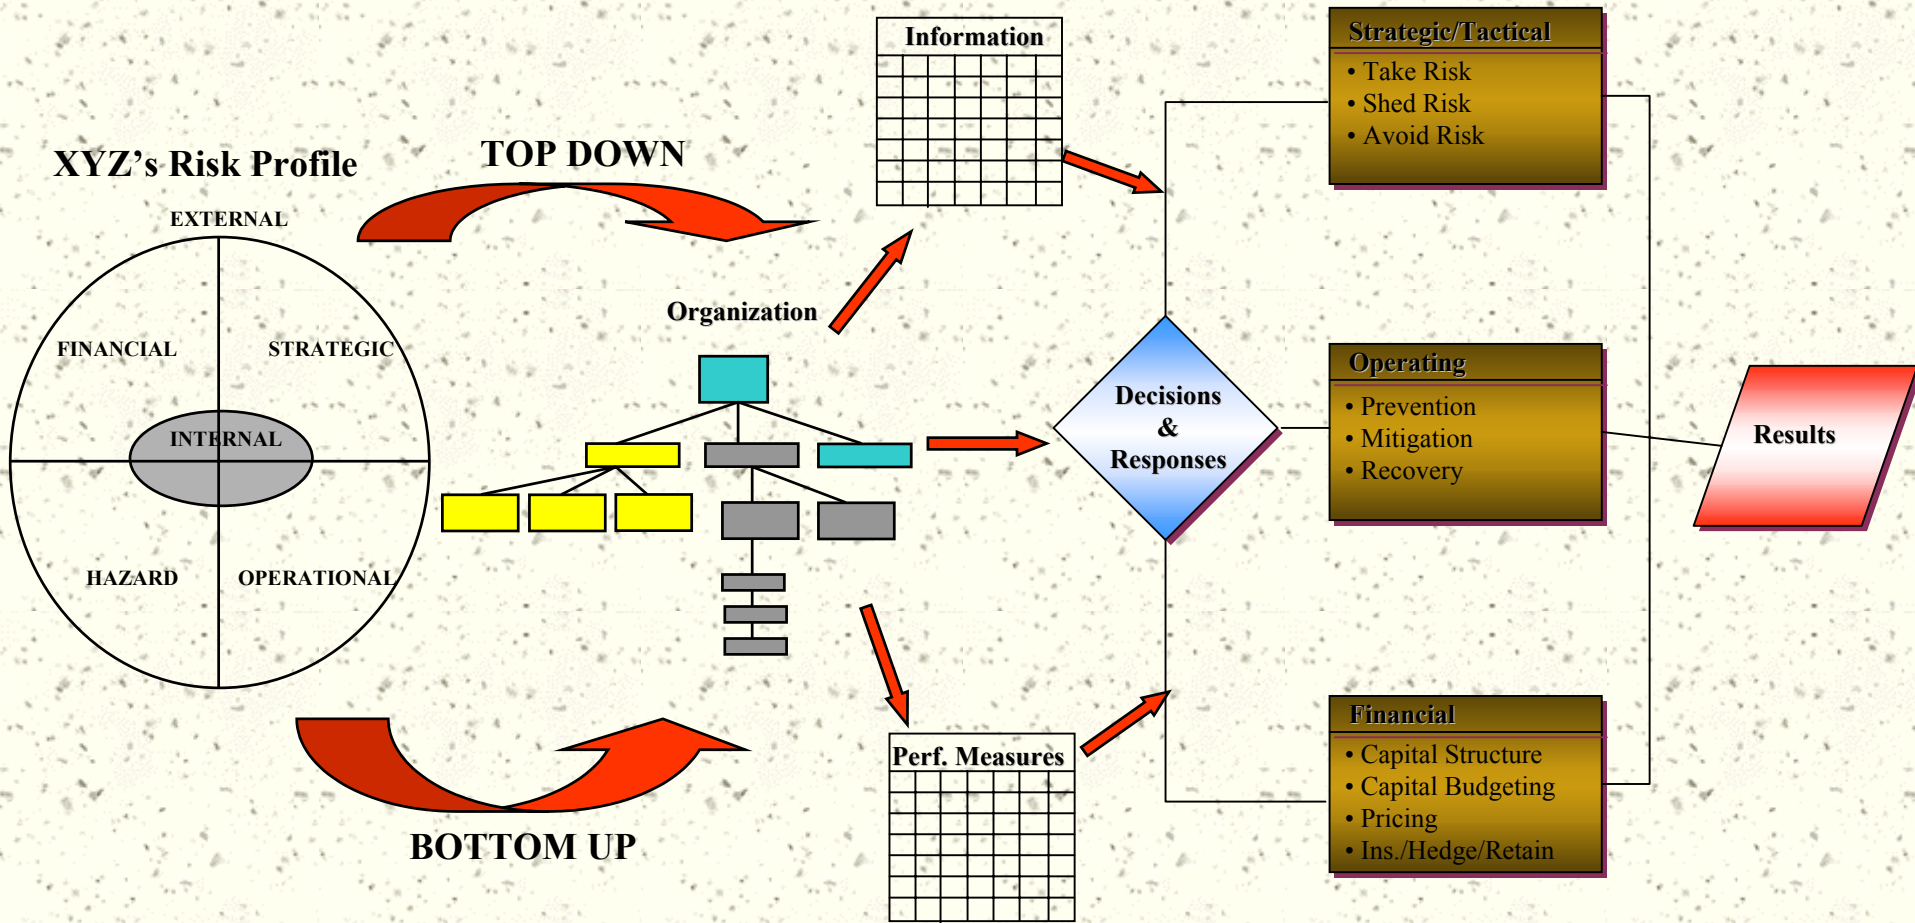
XYZ's Risk Profile

TOP DOWN

EXTERNAL

FINANCIAL

STRATEGIC

INTERNAL

HAZARD

OPERATIONAL

BOTTOM UP

Organization

Information

Perf. Measures

Decisions & Responses

Strategic/Tactical
• Take Risk
• Shed Risk
• Avoid Risk

Operating
• Prevention
• Mitigation
• Recovery

Financial
• Capital Structure
• Capital Budgeting
• Pricing
• Ins./Hedge/Retain

Results